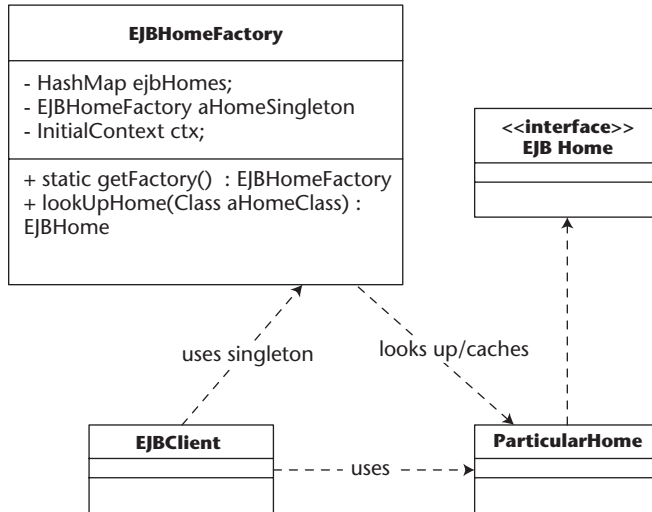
EJBHomeFactory

- HashMap ejbHomes;
- EJBHomeFactory aHomeSingleton
- InitialContext ctx;

+ static getFactory() : EJBHomeFactory
+ lookUpHome(Class aHomeClass) : EJBHome

<<interface>>
EJB Home

uses singleton

looks up/caches

EJBClient

uses

ParticularHome